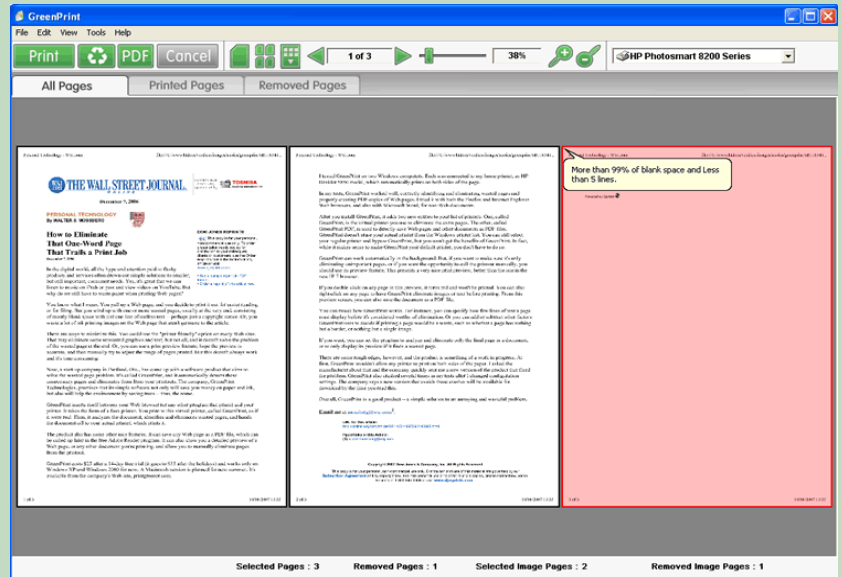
GreenPrint

File Edit View Tools Help

Print PDF Cancel

1 of 3

38%

HP Photosmart 8200 Series

All Pages

Printed Pages

Removed Pages

THE WALL STREET JOURNAL

PERSONAL TECHNOLOGY

How to Eliminate That One-Word Page That Trails a Print Job

More than 99% of blank space and Less than 5 lines.

Selected Pages : 3

Removed Pages : 1

Selected Image Pages : 2

Removed Image Pages : 1